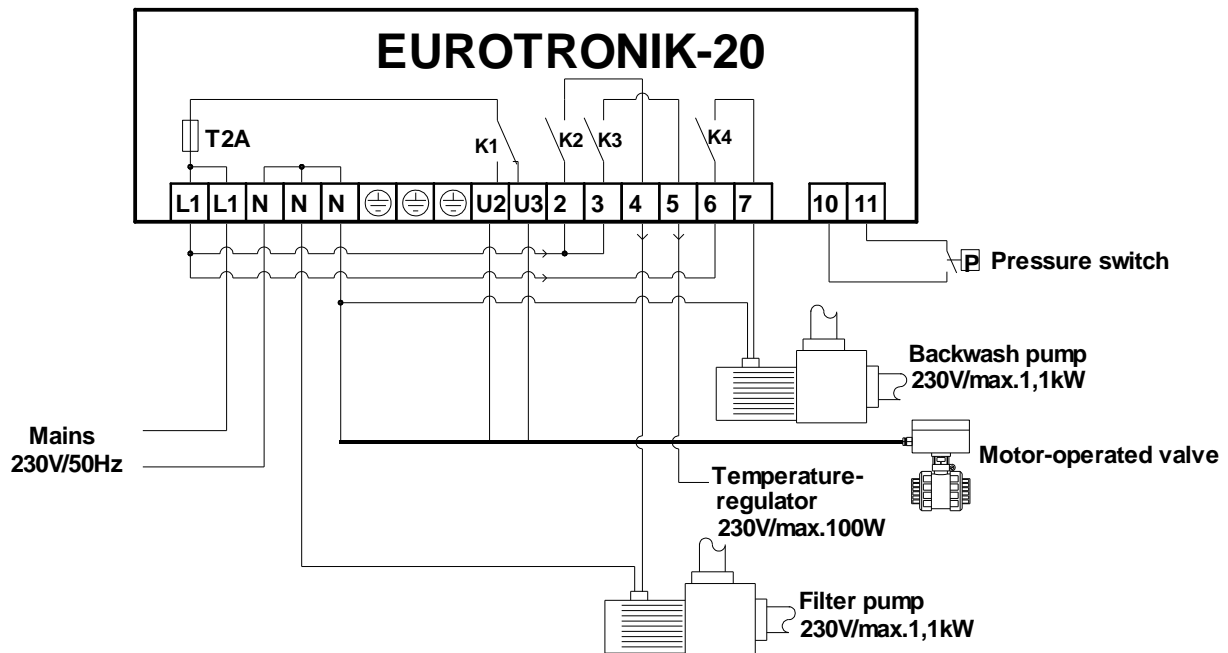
EUROTRONIK-20

T2A

K1

K2

K3

K4

| L1 | L1 | N | N | N | ⏚ | ⏚ | ⏚ | U2 | U3 | 2 | 3 | 4 | 5 | 6 | 7 | 10 | 11 |
|---|---|---|---|---|---|---|---|---|---|---|---|---|---|---|---|---|---|

P Pressure switch

Backwash pump 230V/max.1,1kW

Mains 230V/50Hz

Motor-operated valve

Temperature-regulator 230V/max.100W

Filter pump 230V/max.1,1kW